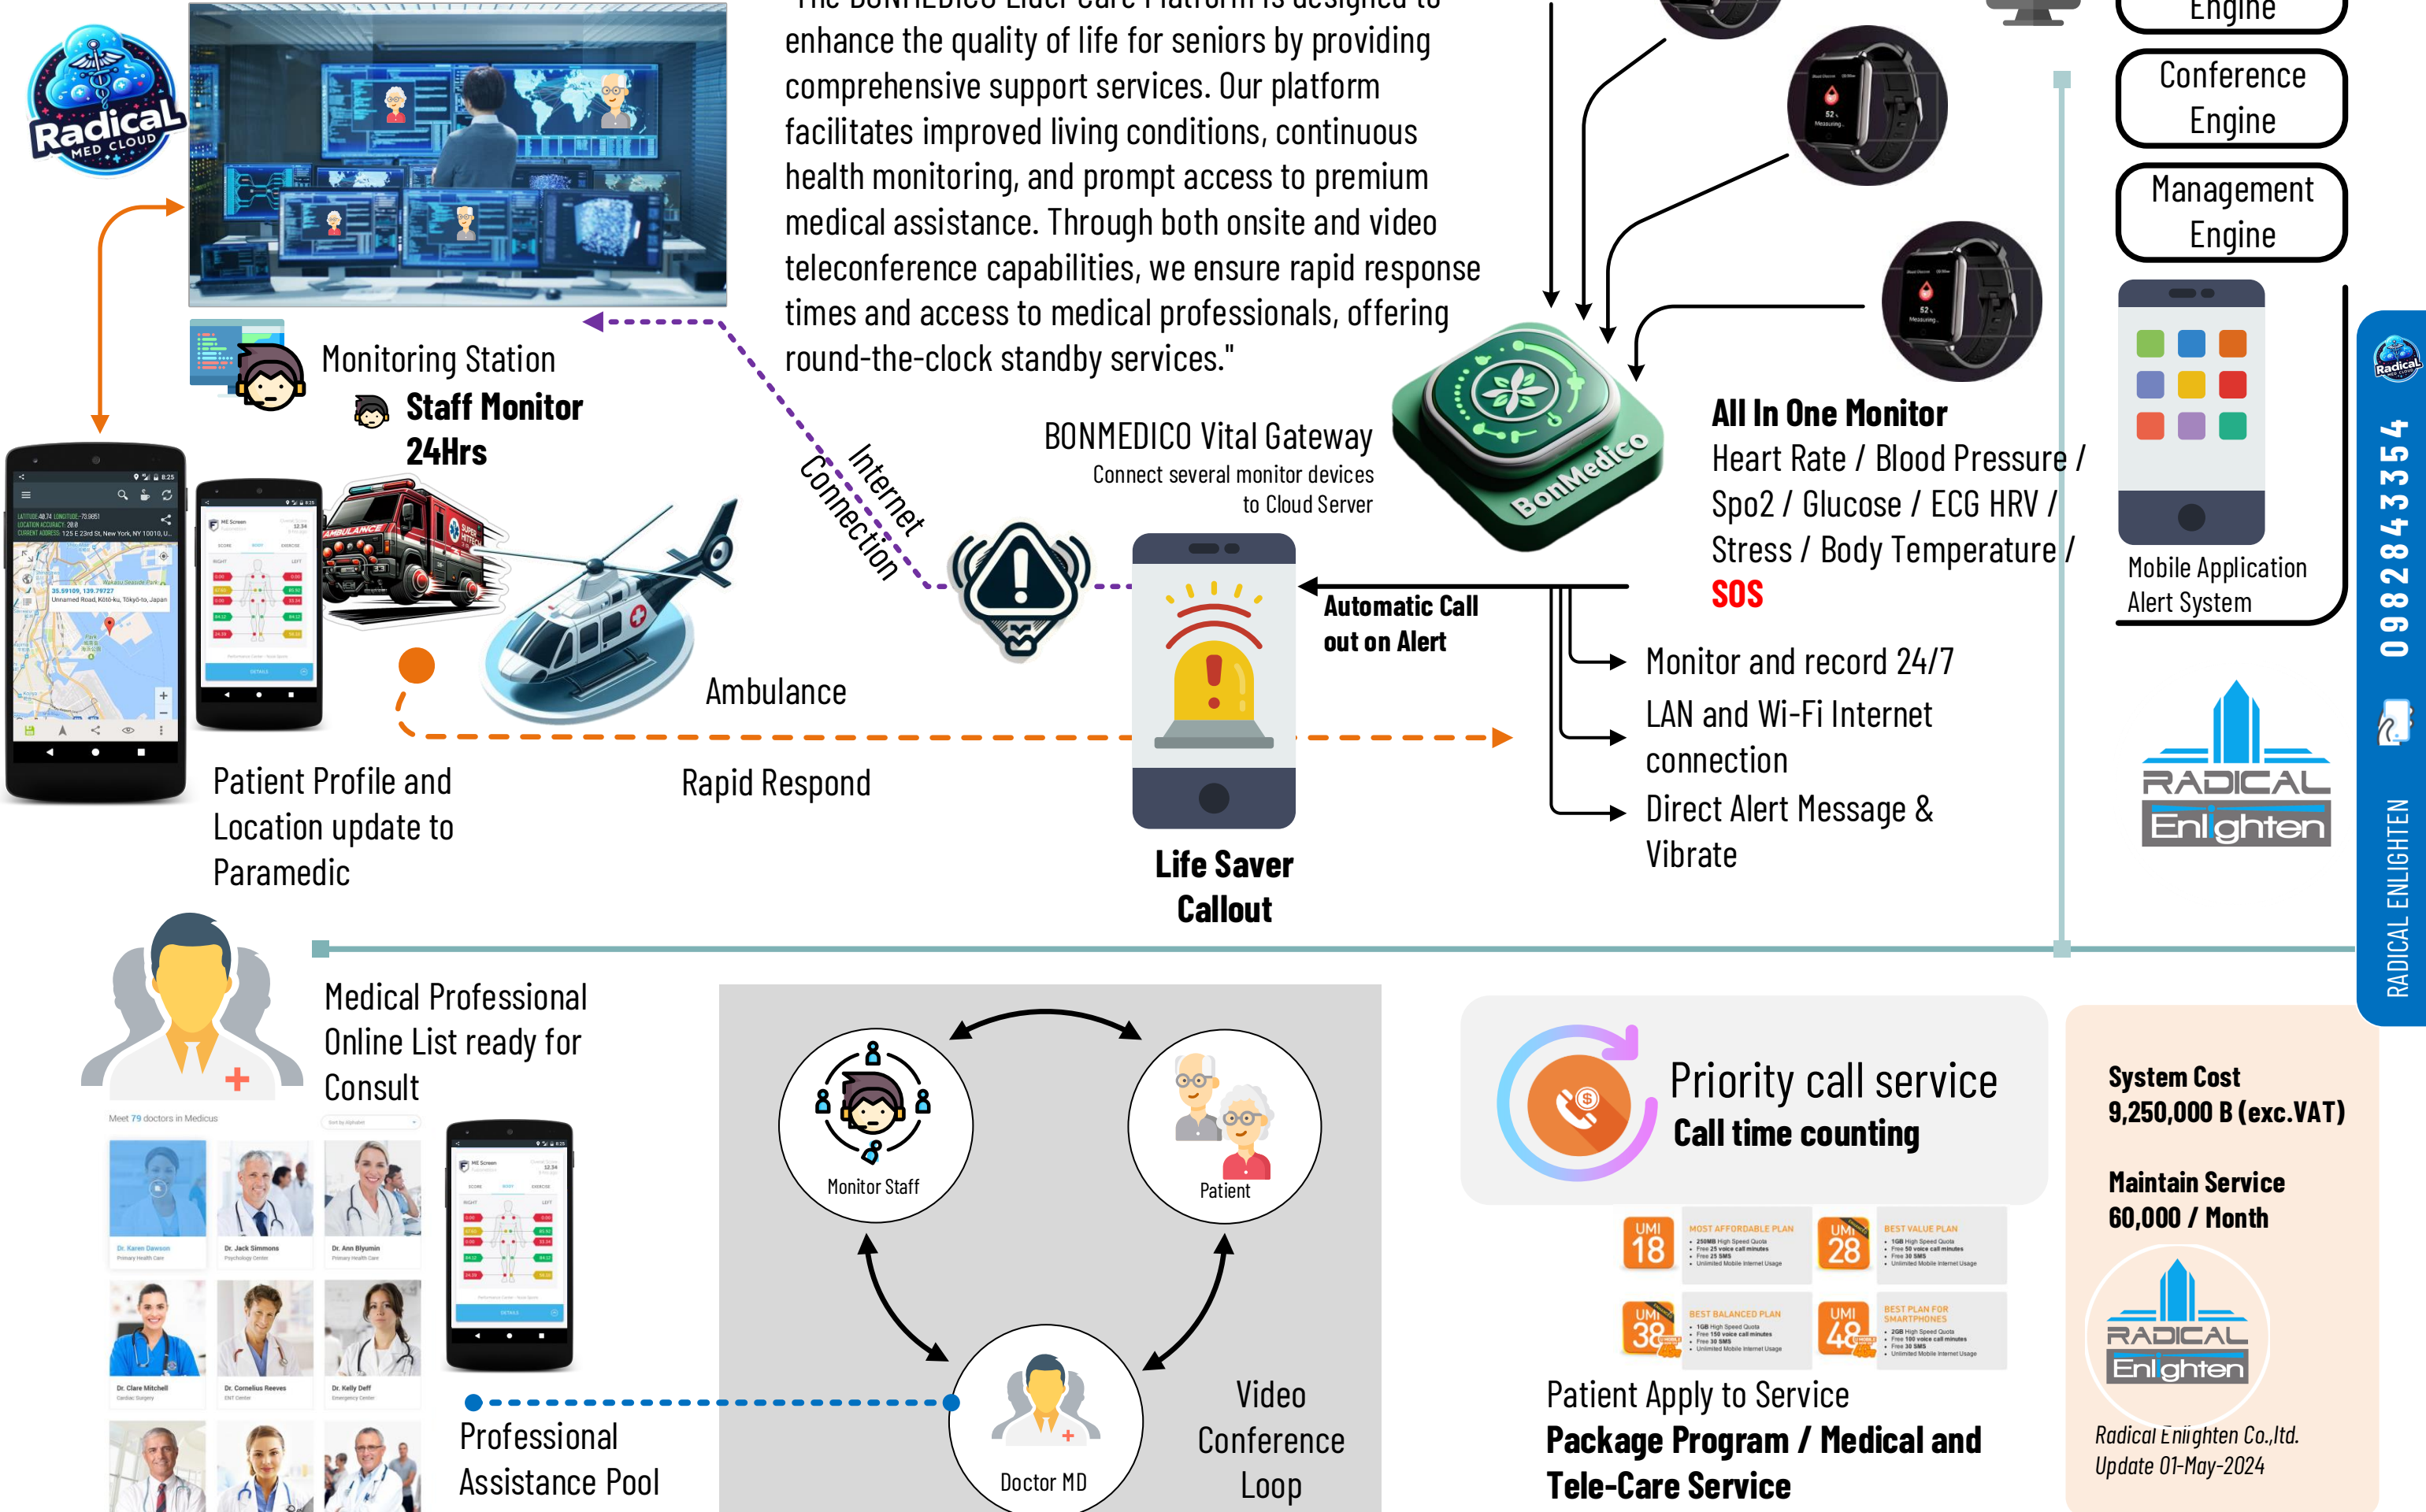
Radical MED CLOUD

"The BONMEDICO Elder Care Platform is designed to enhance the quality of life for seniors by providing comprehensive support services. Our platform facilitates improved living conditions, continuous health monitoring, and prompt access to premium medical assistance. Through both onsite and video teleconference capabilities, we ensure rapid response times and access to medical professionals, offering round-the-clock standby services."

Engine

Conference Engine

Management Engine

Monitoring Station

Staff Monitor 24Hrs

Internet Connection

BONMEDICO Vital Gateway
Connect several monitor devices to Cloud Server

BonMedico

All In One Monitor
Heart Rate / Blood Pressure / Spo2 / Glucose / ECG HRV / Stress / Body Temperature /
SOS

Mobile Application Alert System

0982843354

RADICAL Enlighten

RADICAL ENLIGHTEN

AMBULANCE

Ambulance

Automatic Call out on Alert

Monitor and record 24/7

LAN and Wi-Fi Internet connection

Direct Alert Message & Vibrate

Patient Profile and Location update to Paramedic

Rapid Respond

Life Saver Callout

Medical Professional Online List ready for Consult

Meet 79 doctors in Medicus

Dr. Karen Dawson
Dr. Jack Simmons
Dr. Ann Blyumin
Dr. Clare Mitchell
Dr. Cornelius Reeves
Dr. Kelly Deff

Monitor Staff

Patient

Doctor MD

Video Conference Loop

Professional Assistance Pool

Priority call service
Call time counting

UMI 18 MOST AFFORDABLE PLAN
UMI 28 BEST VALUE PLAN
UMI 38 BEST BALANCED PLAN
UMI 48 BEST PLAN FOR SMARTPHONES

Patient Apply to Service
Package Program / Medical and Tele-Care Service

System Cost
9,250,000 B (exc.VAT)

Maintain Service
60,000 / Month

RADICAL Enlighten

Radical Enlighten Co.,ltd.
Update 01-May-2024